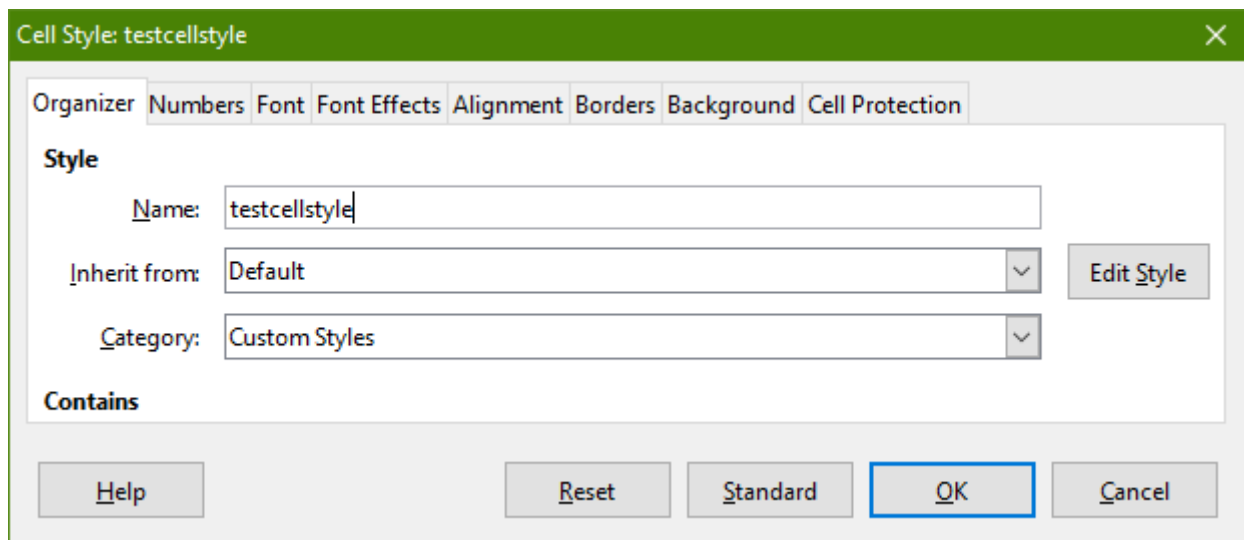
Cell Style: testcellstyle

Organizer Numbers Font Font Effects Alignment Borders Background Cell Protection

Style

Name: testcellstyle

Inherit from: Default

Edit Style

Category: Custom Styles

Contains

Help

Reset

Standard

OK

Cancel